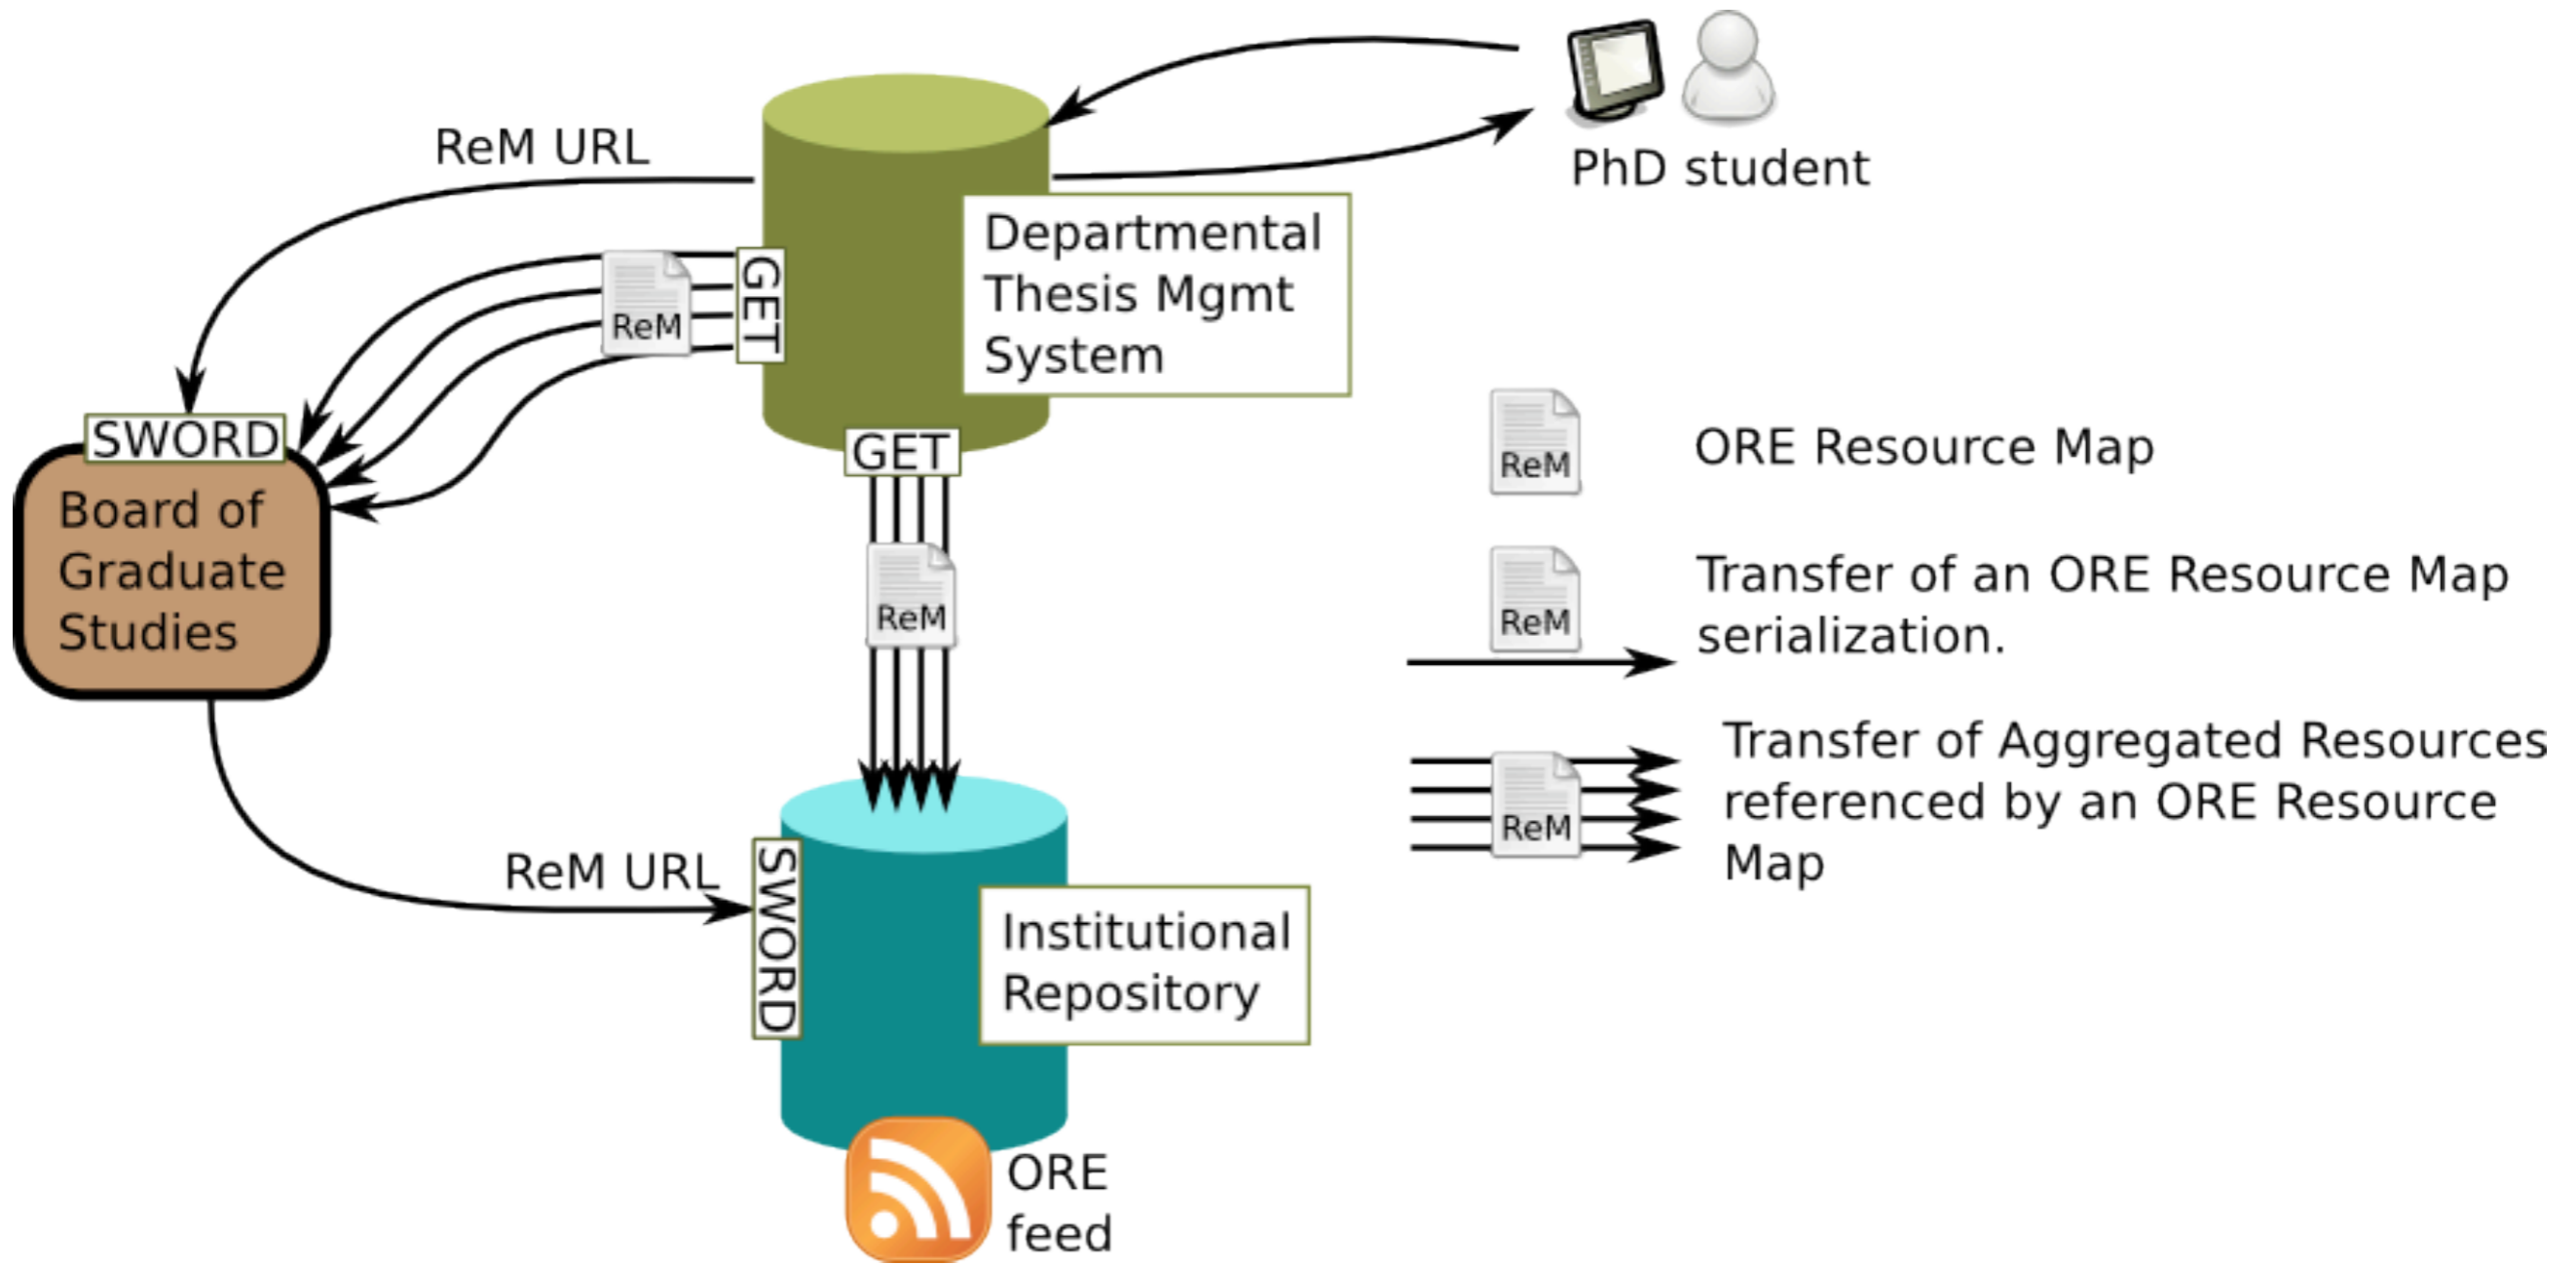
PhD student

ReM URL

Departmental Thesis Mgmt System

ReM

GET

SWORD

Board of Graduate Studies

GET

ReM

ReM URL

SWORD

Institutional Repository

ORE feed

ReM

ORE Resource Map

ReM

Transfer of an ORE Resource Map serialization.

ReM

Transfer of Aggregated Resources referenced by an ORE Resource Map